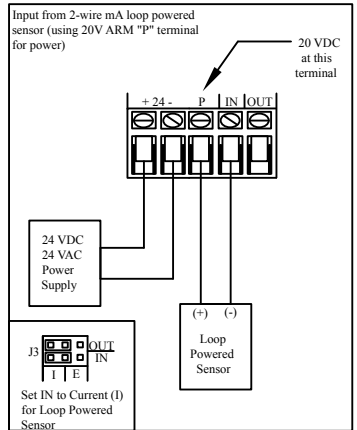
Input from 2-wire mA loop powered sensor (using 20V ARM "P" terminal for power)

20 VDC at this terminal

+ 24 - P IN OUT

24 VDC
24 VAC
Power
Supply

(+) (-)

Loop
Powered
Sensor

J3

OUT
IN

I E

Set IN to Current (I) for Loop Powered Sensor